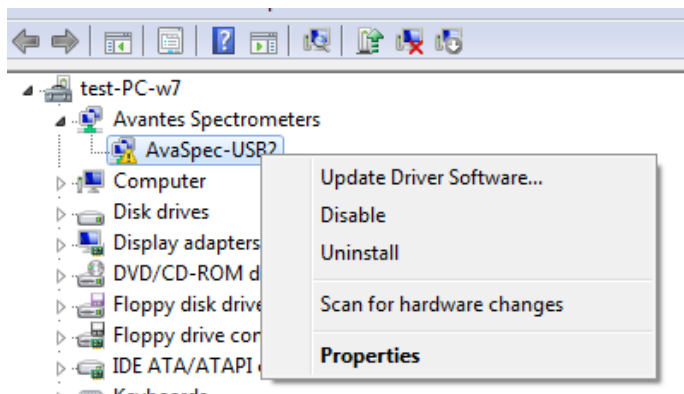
test-PC-w7
Avantes Spectrometers
AvaSpec-USB2
Computer
Disk drives
Display adapters
DVD/CD-ROM d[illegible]
Floppy disk drive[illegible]
Floppy drive con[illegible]
IDE ATA/ATAPI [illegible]
Keyboards

Update Driver Software...
Disable
Uninstall
Scan for hardware changes
Properties